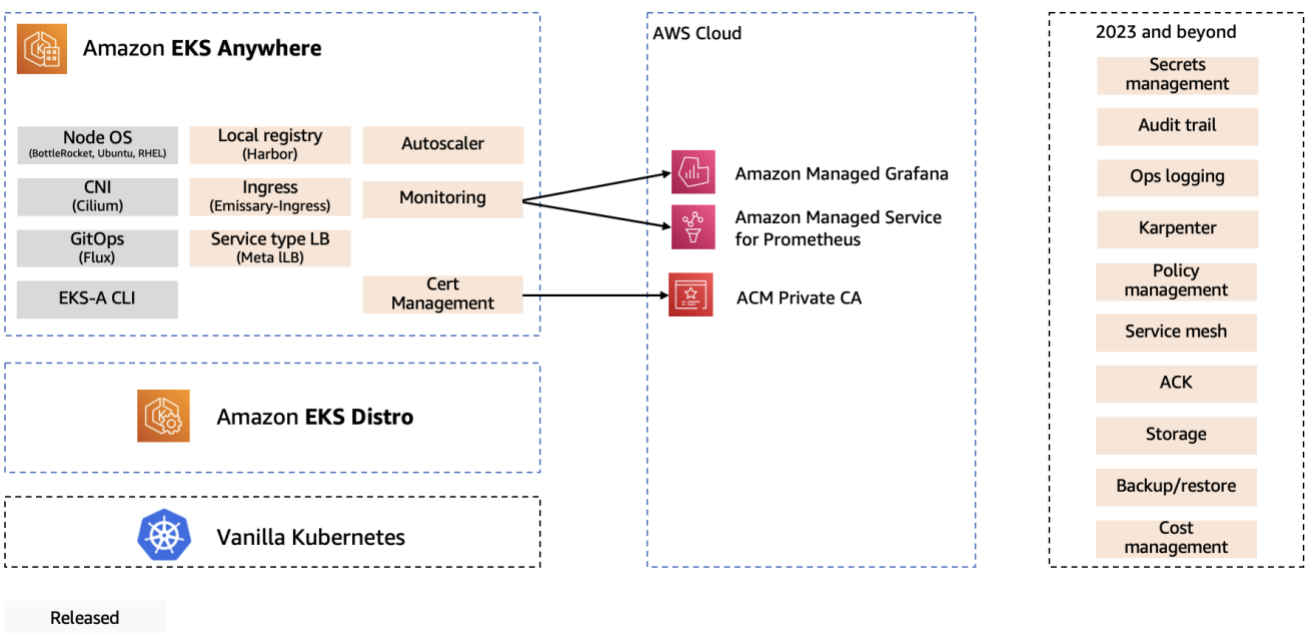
Amazon EKS Anywhere

Node OS
(BottleRocket, Ubuntu, RHEL)

Local registry
(Harbor)

Autoscaler

CNI
(Cilium)

Ingress
(Emissary-Ingress)

Monitoring

GitOps
(Flux)

Service type LB
(Meta lLB)

EKS-A CLI

Cert Management

Amazon EKS Distro

Vanilla Kubernetes

AWS Cloud

Amazon Managed Grafana

Amazon Managed Service for Prometheus

ACM Private CA

2023 and beyond

Secrets management

Audit trail

Ops logging

Karpenter

Policy management

Service mesh

ACK

Storage

Backup/restore

Cost management

Released